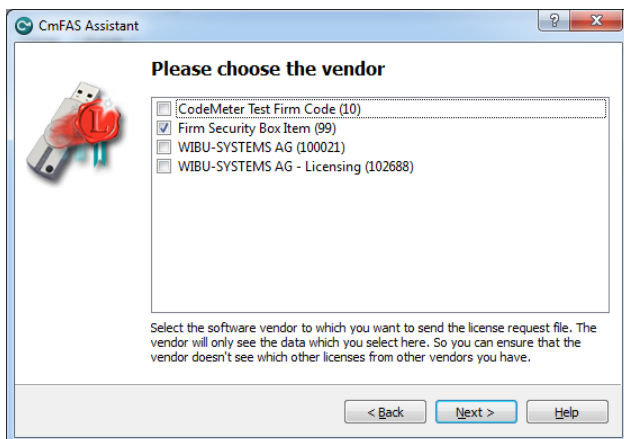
CmFAS Assistant

?

Please choose the vendor

CodeMeter Test Firm Code (10)
Firm Security Box Item (99)
WIBU-SYSTEMS AG (100021)
WIBU-SYSTEMS AG - Licensing (102688)

Select the software vendor to which you want to send the license request file. The vendor will only see the data which you select here. So you can ensure that the vendor doesn't see which other licenses from other vendors you have.

< Back

Next >

Help